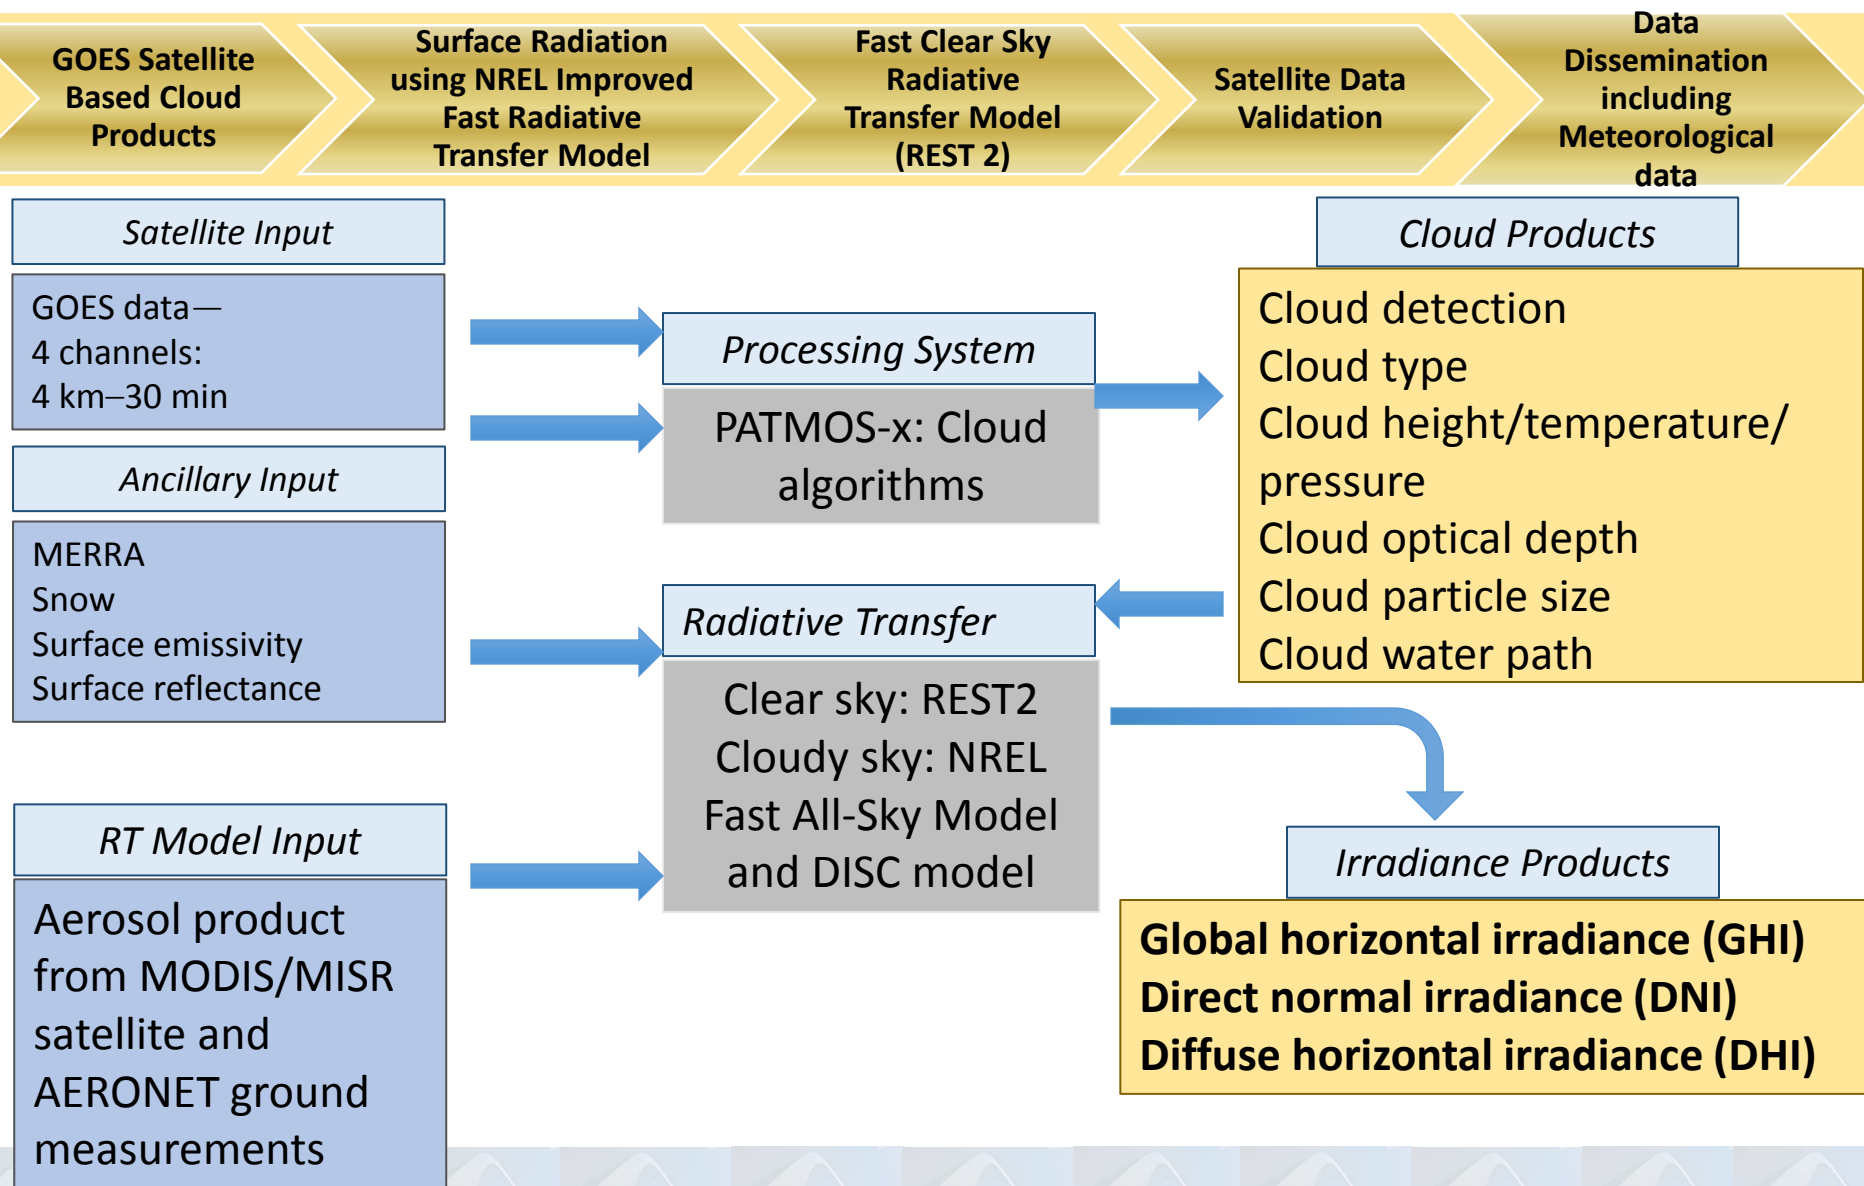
GOES Satellite Based Cloud Products

Surface Radiation using NREL Improved Fast Radiative Transfer Model

Fast Clear Sky Radiative Transfer Model (REST 2)

Satellite Data Validation

Data Dissemination including Meteorological data

Satellite Input

GOES data—
4 channels:
4 km–30 min

Ancillary Input

MERRA
Snow
Surface emissivity
Surface reflectance

RT Model Input

Aerosol product from MODIS/MISR satellite and AERONET ground measurements

Processing System

PATMOS-x: Cloud algorithms

Radiative Transfer

Clear sky: REST2
Cloudy sky: NREL Fast All-Sky Model and DISC model

Cloud Products

Cloud detection
Cloud type
Cloud height/temperature/pressure
Cloud optical depth
Cloud particle size
Cloud water path

Irradiance Products

Global horizontal irradiance (GHI)
Direct normal irradiance (DNI)
Diffuse horizontal irradiance (DHI)